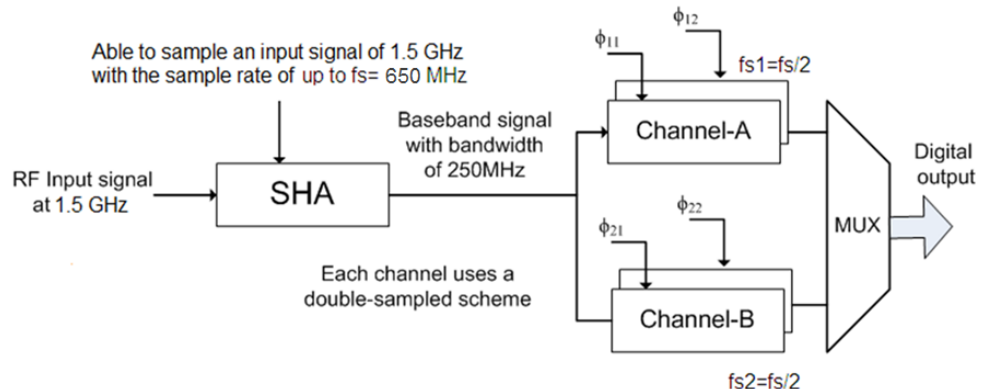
Able to sample an input signal of 1.5 GHz with the sample rate of up to fs= 650 MHz

$\phi_{11}$

$\phi_{12}$

fs1=fs/2

Baseband signal with bandwidth of 250MHz

Channel-A

Digital output

RF Input signal at 1.5 GHz

SHA

$\phi_{21}$

$\phi_{22}$

MUX

Each channel uses a double-sampled scheme

Channel-B

fs2=fs/2